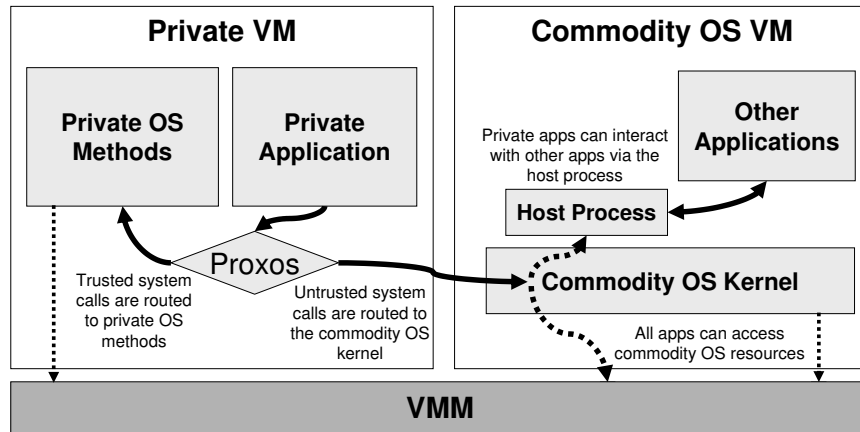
Private VM

Private OS Methods

Private Application

Proxos

Trusted system calls are routed to private OS methods

Untrusted system calls are routed to the commodity OS kernel

Commodity OS VM

Other Applications

Private apps can interact with other apps via the host process

Host Process

Commodity OS Kernel

All apps can access commodity OS resources

VMM